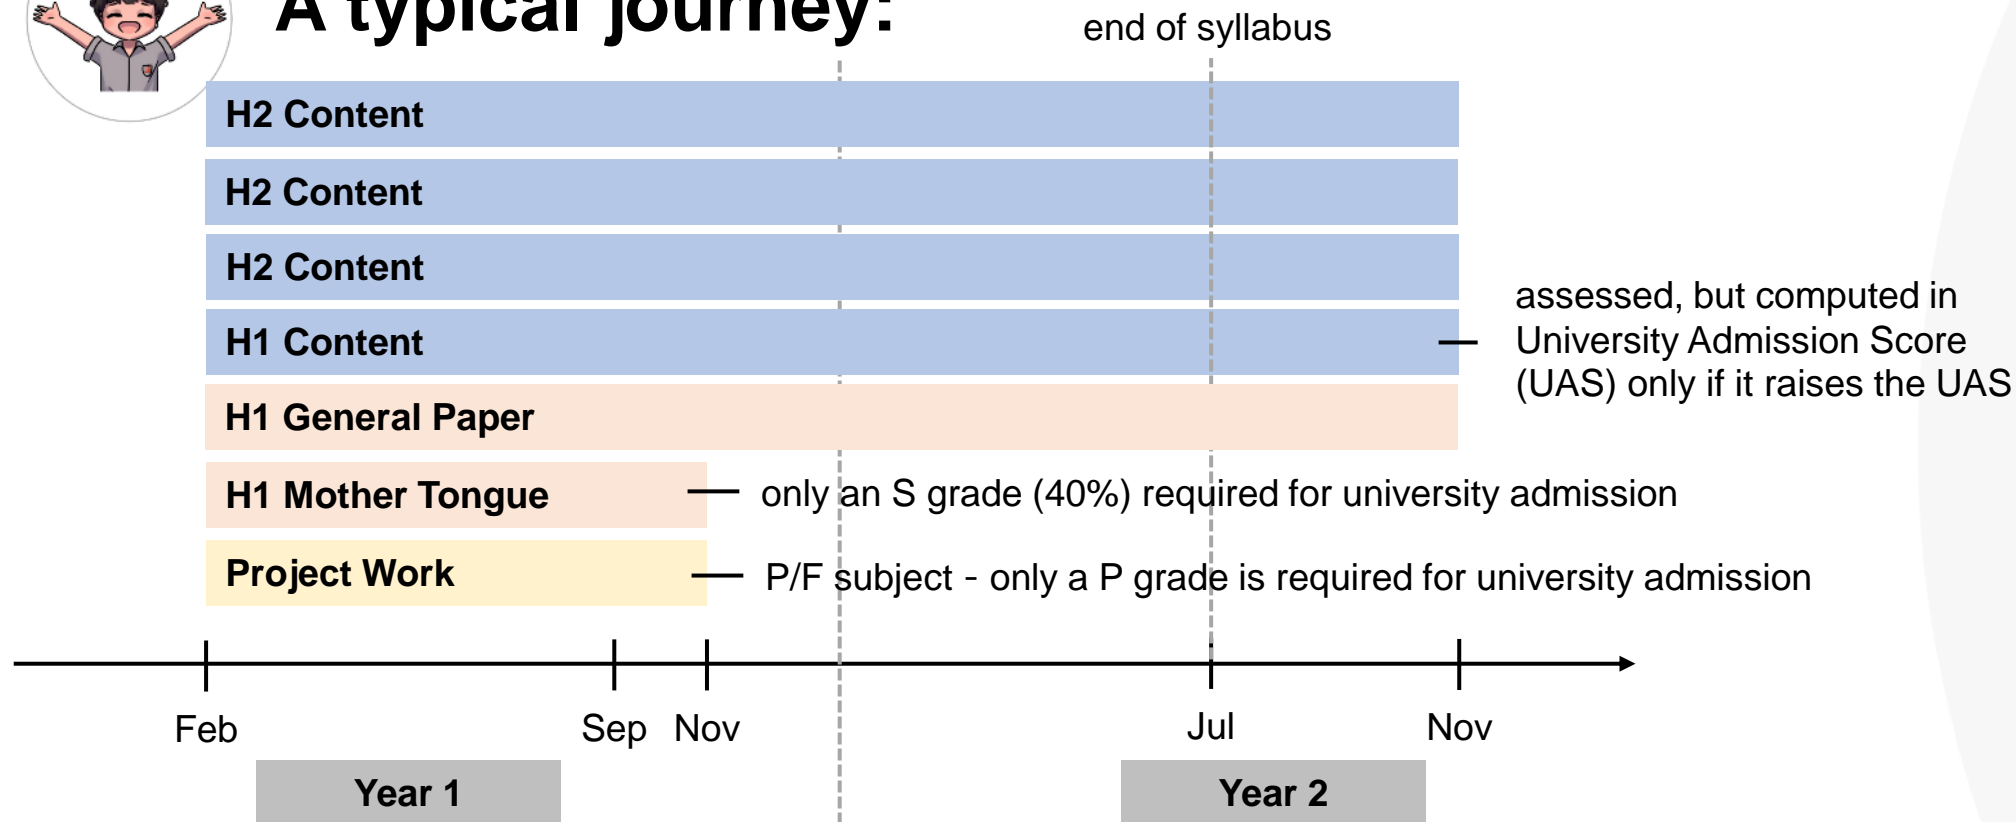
A typical journey:

end of syllabus

H2 Content

H2 Content

H2 Content

H1 Content

assessed, but computed in University Admission Score (UAS) only if it raises the UAS

H1 General Paper

H1 Mother Tongue

only an S grade (40%) required for university admission

Project Work

P/F subject - only a P grade is required for university admission

Feb

Sep

Nov

Jul

Nov

Year 1

Year 2